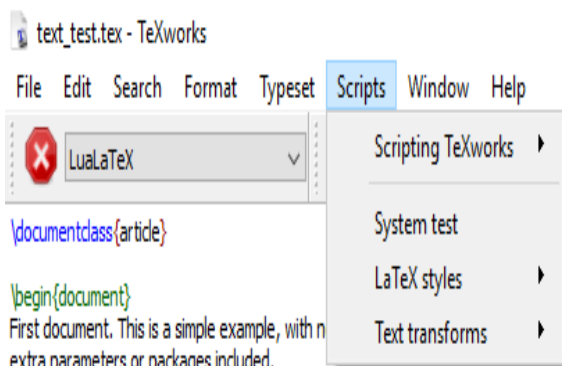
text_test.tex - TeXworks

File Edit Search Format Typeset Scripts Window Help

LuaLaTeX

Scripting TeXworks

System test

LaTeX styles

Text transforms

\documentclass{article}

\begin{document}
First document. This is a simple example, with n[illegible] extra parameters or packages included.